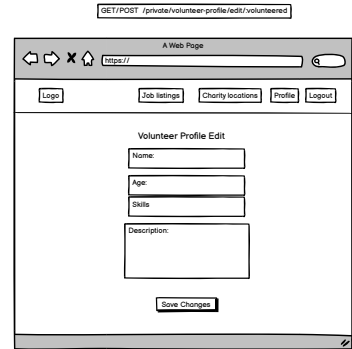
GET/POST /private/volunteer-profile/edit/volunteered

A Web Page

https://

Logo

Job listings

Charity locations

Profile

Logout

Volunteer Profile Edit

Name:

Age:

Skills

Description:

Save Changes